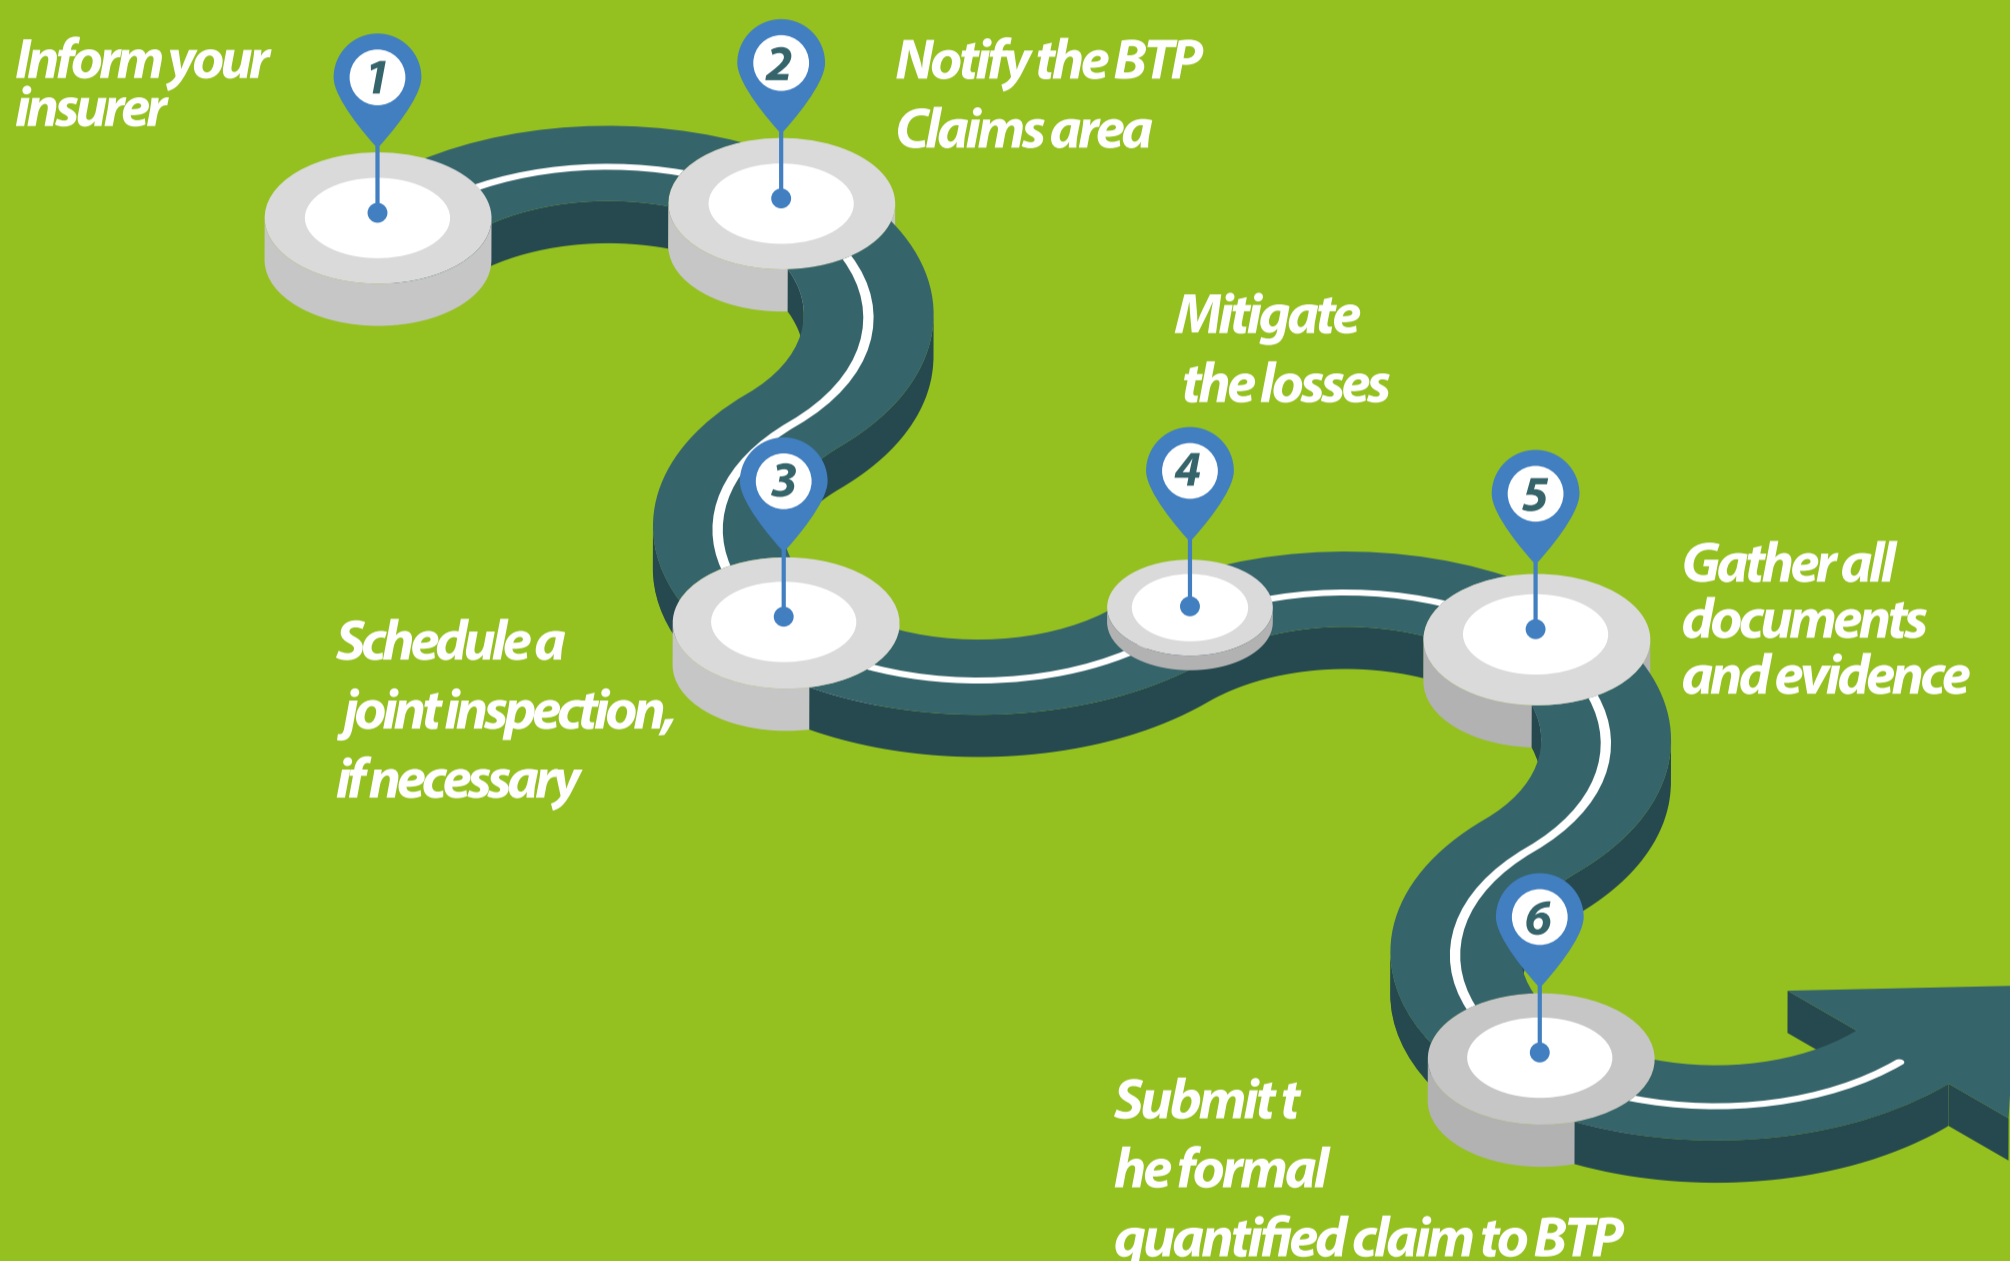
Inform your insurer

1

2

Notify the BTP Claims area

Mitigate the losses

3

4

5

Gather all documents and evidence

Schedule a joint inspection, if necessary

6

Submit t he formal quantified claim to BTP